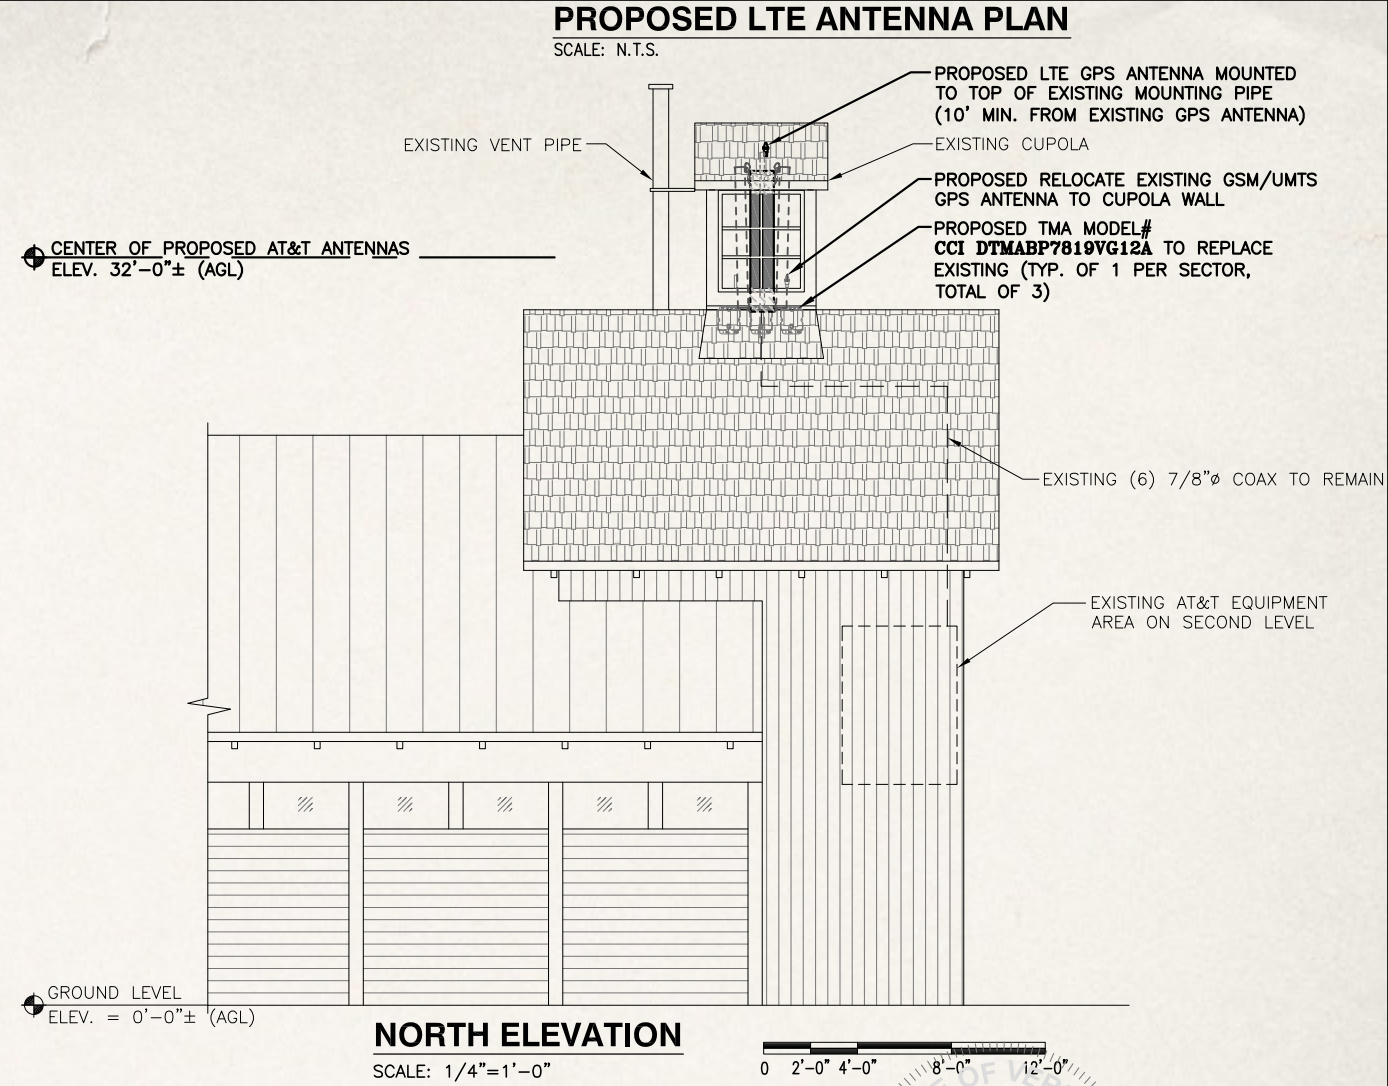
PROPOSED LTE ANTENNA PLAN
SCALE: N.T.S.

PROPOSED LTE GPS ANTENNA MOUNTED TO TOP OF EXISTING MOUNTING PIPE (10' MIN. FROM EXISTING GPS ANTENNA)

EXISTING VENT PIPE

EXISTING CUPOLA

PROPOSED RELOCATE EXISTING GSM/UMTS GPS ANTENNA TO CUPOLA WALL

PROPOSED TMA MODEL# CCI DTMABP7819VG12A TO REPLACE EXISTING (TYP. OF 1 PER SECTOR, TOTAL OF 3)

CENTER OF PROPOSED AT&T ANTENNAS
ELEV. 32'-0"± (AGL)

EXISTING (6) 7/8"ø COAX TO REMAIN

EXISTING AT&T EQUIPMENT AREA ON SECOND LEVEL

GROUND LEVEL
ELEV. = 0'-0"± (AGL)

NORTH ELEVATION
SCALE: 1/4"=1'-0"

0 2'-0" 4'-0" 8'-0" 12'-0"